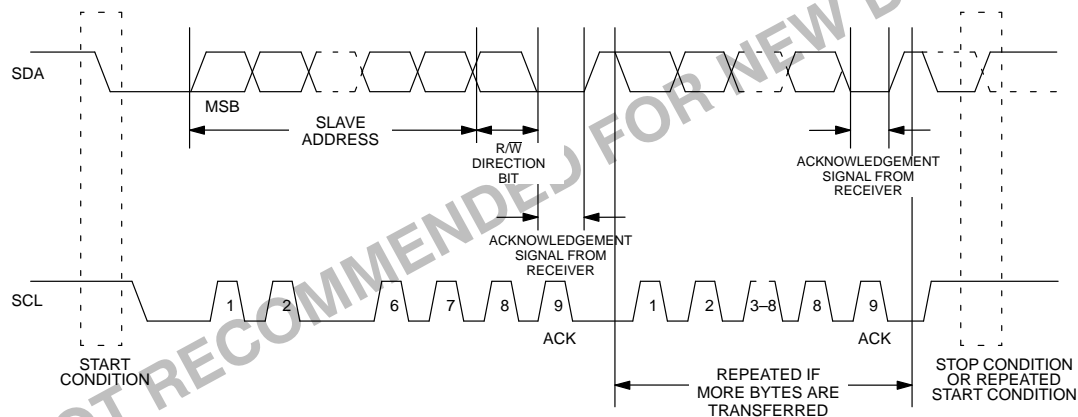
SDA

MSB

SLAVE ADDRESS

$R/\overline{W}$ DIRECTION BIT

ACKNOWLEDGEMENT SIGNAL FROM RECEIVER

ACKNOWLEDGEMENT SIGNAL FROM RECEIVER

SCL

1 2 6 7 8 9

ACK

1 2 3–8 8 9

ACK

START CONDITION

REPEATED IF MORE BYTES ARE TRANSFERRED

STOP CONDITION OR REPEATED START CONDITION

OT RECOMMENDED FOR NEW D